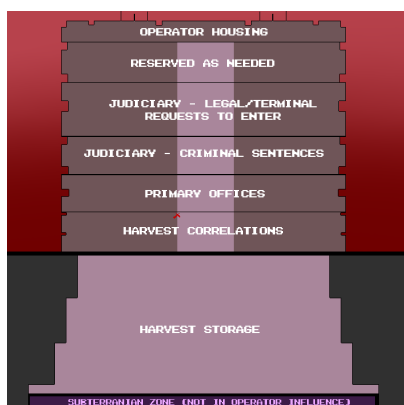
OPERATOR HOUSING

RESERVED AS NEEDED

JUDICIARY - LEGAL/TERMINAL REQUESTS TO ENTER

JUDICIARY - CRIMINAL SENTENCES

PRIMARY OFFICES

HARVEST CORRELATIONS

HARVEST STORAGE

SUBTERRANIAN ZONE (NOT IN OPERATOR INFLUENCE)